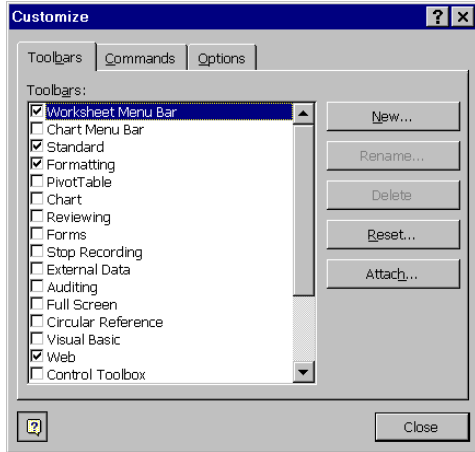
Customize

Toolbars | Commands | Options

Toolbars:

☑ Worksheet Menu Bar
☐ Chart Menu Bar
☑ Standard
☑ Formatting
☐ PivotTable
☐ Chart
☐ Reviewing
☐ Forms
☐ Stop Recording
☐ External Data
☐ Auditing
☐ Full Screen
☐ Circular Reference
☐ Visual Basic
☑ Web
☐ Control Toolbox

New...

Rename...

Delete

Reset...

Attach...

Close